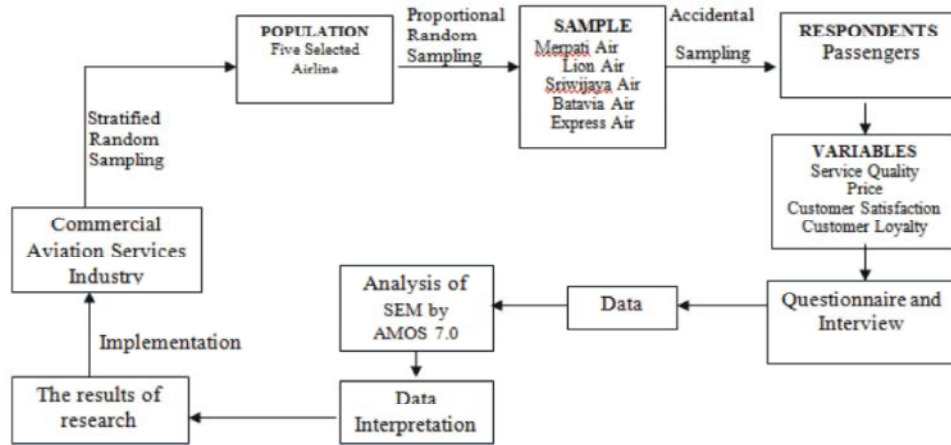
POPULATION
Five Selected Airlina

Proportional Random Sampling

SAMPLE
Merpati Air
Lion Air
Sriwijaya Air
Batavia Air
Express Air

Accidental Sampling

RESPONDENTS
Passengers

VARIABLES
Service Quality
Price
Customer Satisfaction
Customer Loyalty

Questionnaire and Interview

Data

Analysis of SEM by AMOS 7.0

Data Interpretation

The results of research

Implementation

Commercial Aviation Services Industry

Stratified Random Sampling